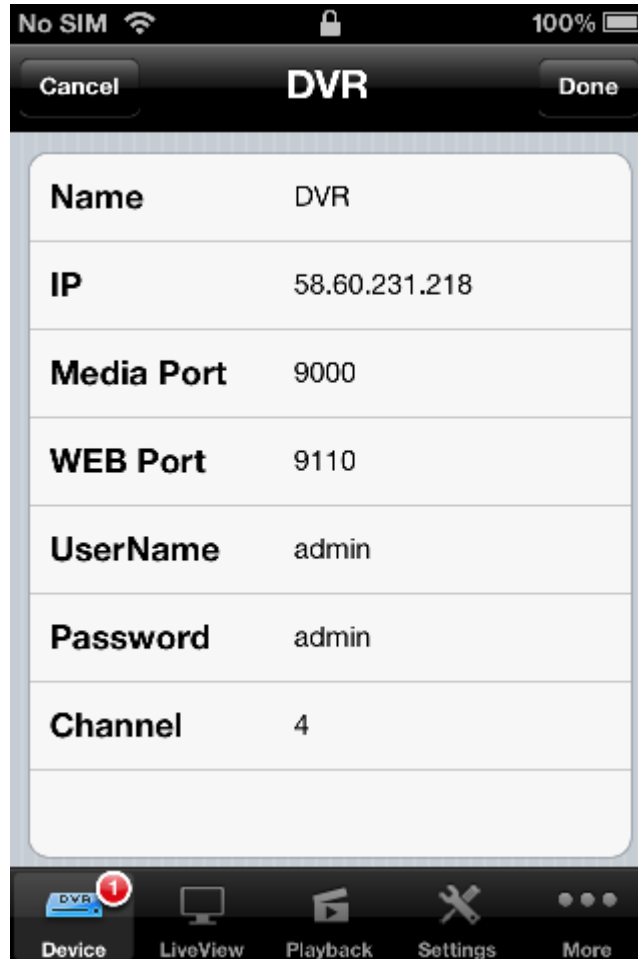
No SIM 100%

Cancel DVR Done

| | |
|---|---|
| Name | DVR |
| IP | 58.60.231.218 |
| Media Port | 9000 |
| WEB Port | 9110 |
| UserName | admin |
| Password | admin |
| Channel | 4 |

DVR 1

Device LiveView Playback Settings More